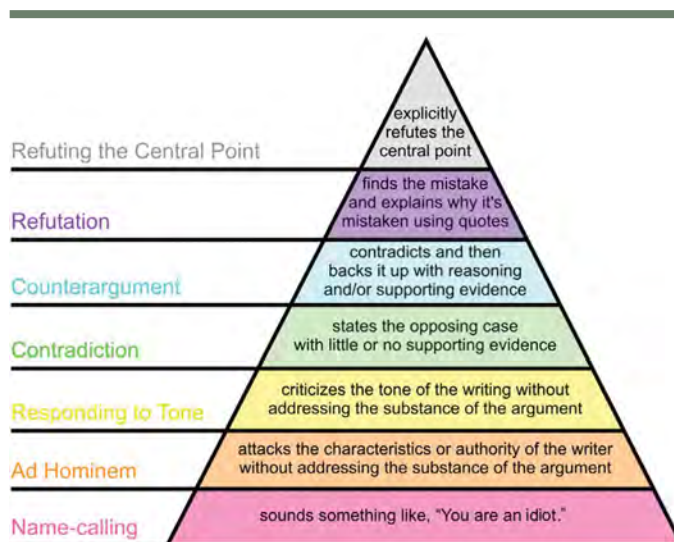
Refuting the Central Point

explicitly refutes the central point

Refutation

finds the mistake and explains why it's mistaken using quotes

Counterargument

contradicts and then backs it up with reasoning and/or supporting evidence

Contradiction

states the opposing case with little or no supporting evidence

Responding to Tone

criticizes the tone of the writing without addressing the substance of the argument

Ad Hominem

attacks the characteristics or authority of the writer without addressing the substance of the argument

Name-calling

sounds something like, "You are an idiot."